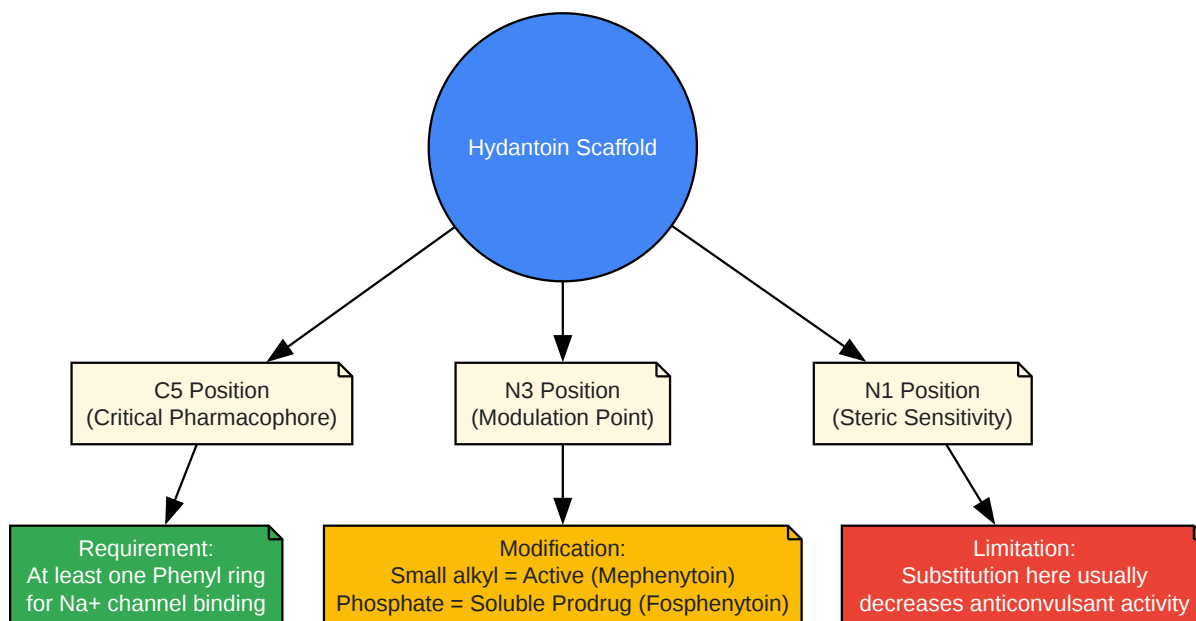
Hydantoin Scaffold

C5 Position
(Critical Pharmacophore)

N3 Position
(Modulation Point)

N1 Position
(Steric Sensitivity)

Requirement:
At least one Phenyl ring
for Na+ channel binding

Modification:
Small alkyl = Active (Mephenytoin)
Phosphate = Soluble Prodrug (Fosphenytoin)

Limitation:
Substitution here usually
decreases anticonvulsant activity